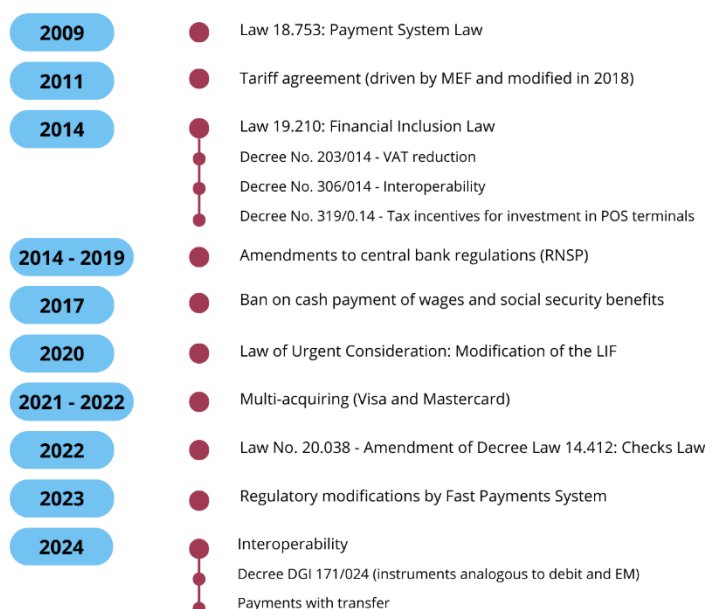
2009
Law 18.753: Payment System Law

2011
Tariff agreement (driven by MEF and modified in 2018)

2014
Law 19.210: Financial Inclusion Law
Decree No. 203/014 - VAT reduction
Decree No. 306/014 - Interoperability
Decree No. 319/0.14 - Tax incentives for investment in POS terminals

2014 - 2019
Amendments to central bank regulations (RNSP)

2017
Ban on cash payment of wages and social security benefits

2020
Law of Urgent Consideration: Modification of the LIF

2021 - 2022
Multi-acquiring (Visa and Mastercard)

2022
Law No. 20.038 - Amendment of Decree Law 14.412: Checks Law

2023
Regulatory modifications by Fast Payments System

2024
Interoperability
Decree DGI 171/024 (instruments analogous to debit and EM)
Payments with transfer